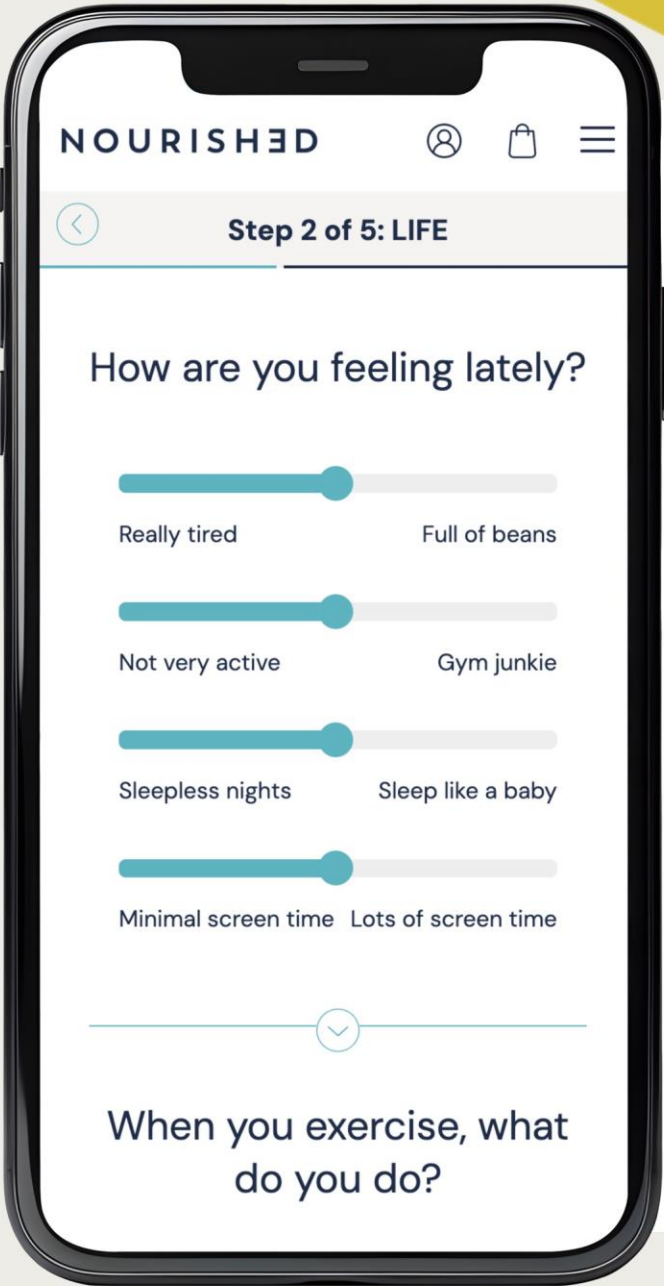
NOURISH3D

Step 2 of 5: LIFE

How are you feeling lately?

Really tired
Full of beans

Not very active
Gym junkie

Sleepless nights
Sleep like a baby

Minimal screen time
Lots of screen time

When you exercise, what do you do?